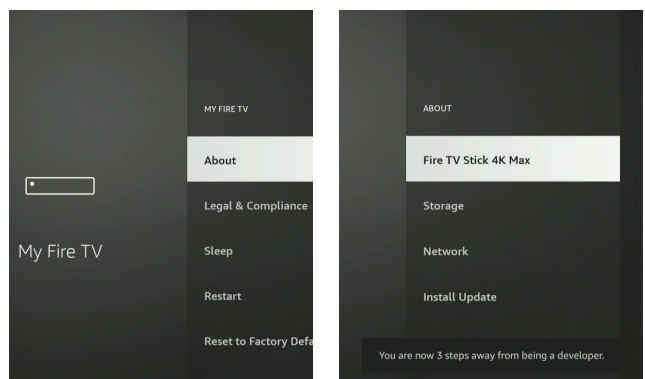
My Fire TV

MY FIRE TV

About

Legal & Compliance

Sleep

Restart

Reset to Factory Defa

ABOUT

Fire TV Stick 4K Max

Storage

Network

Install Update

You are now 3 steps away from being a developer.